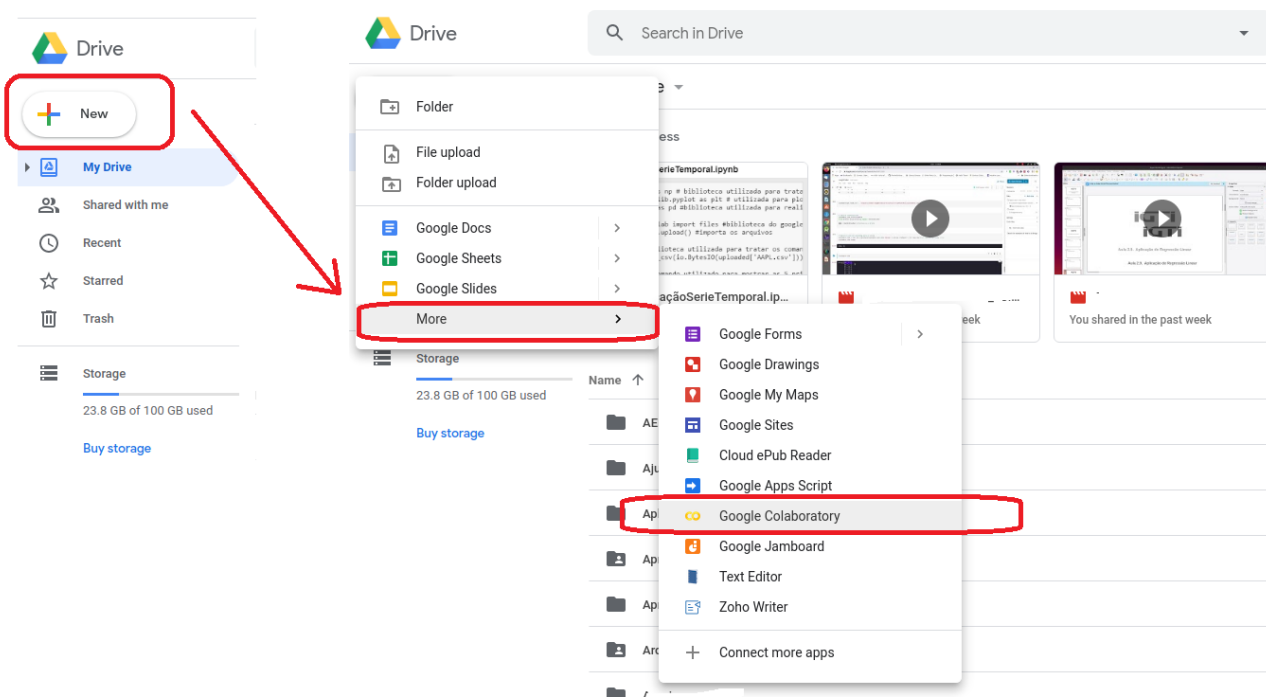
Drive

New

My Drive

Shared with me

Recent

Starred

Trash

Storage

23.8 GB of 100 GB used

Buy storage

Drive

Search in Drive

Folder

File upload

Folder upload

Google Docs

Google Sheets

Google Slides

More

e

ess

SerieTemporal.ipynb

np # biblioteca utilizada para trat
lib.pyplot as plt # utilizada para pl
s pd #biblioteca utilizada para real

lab import files #biblioteca do googl
upload() #importa os arquivos

blioteca utilizada para tratar os coma
_csv(io.BytesIO(uploaded['AAPL.csv']))

açãoSerieTemporal.ip...

eek

You shared in the past week

Storage

23.8 GB of 100 GB used

Buy storage

Name

AE

Aju

Apl

Apr

Apr

Arc

Google Forms

Google Drawings

Google My Maps

Google Sites

Cloud ePub Reader

Google Apps Script

Google Colaboratory

Google Jamboard

Text Editor

Zoho Writer

Connect more apps